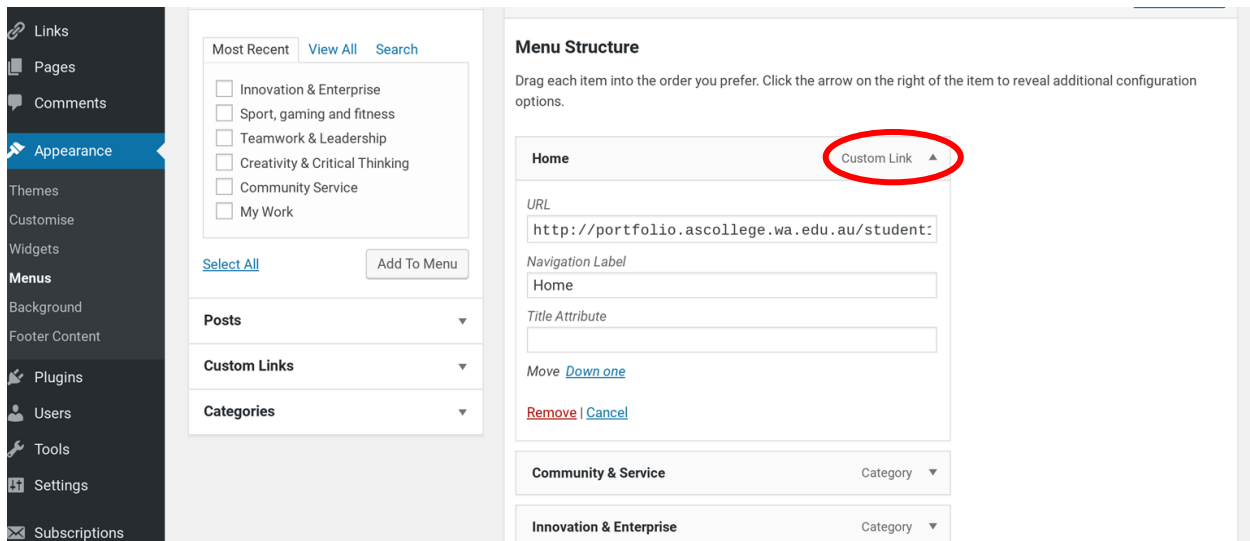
Links
Pages
Comments
Appearance
Themes
Customise
Widgets
Menus
Background
Footer Content
Plugins
Users
Tools
Settings
Subscriptions

Most Recent View All Search

Innovation & Enterprise
Sport, gaming and fitness
Teamwork & Leadership
Creativity & Critical Thinking
Community Service
My Work

Select All
Add To Menu

Posts
Custom Links
Categories

Menu Structure

Drag each item into the order you prefer. Click the arrow on the right of the item to reveal additional configuration options.

Home
Custom Link

URL
http://portfolio.ascollege.wa.edu.au/student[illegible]

Navigation Label
Home

Title Attribute

Move Down one

Remove | Cancel

Community & Service
Category

Innovation & Enterprise
Category